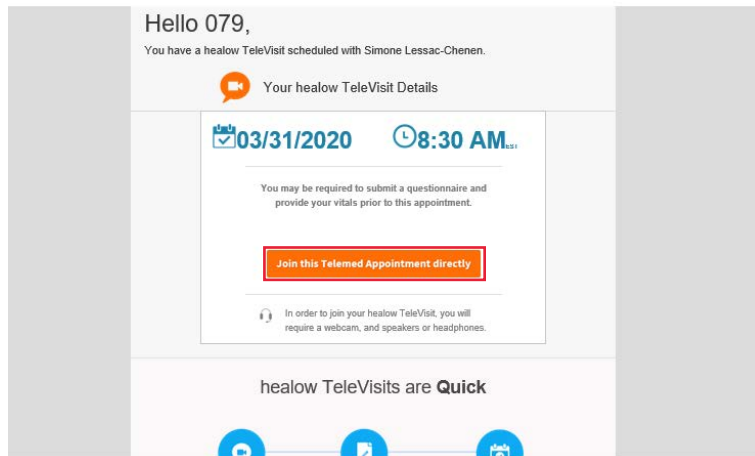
Hello 079,

You have a healow TeleVisit scheduled with Simone Lessac-Chenen.

Your healow TeleVisit Details

03/31/2020 8:30 AM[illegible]

You may be required to submit a questionnaire and provide your vitals prior to this appointment.

Join this Telemed Appointment directly

In order to join your healow TeleVisit, you will require a webcam, and speakers or headphones.

healow TeleVisits are **Quick**